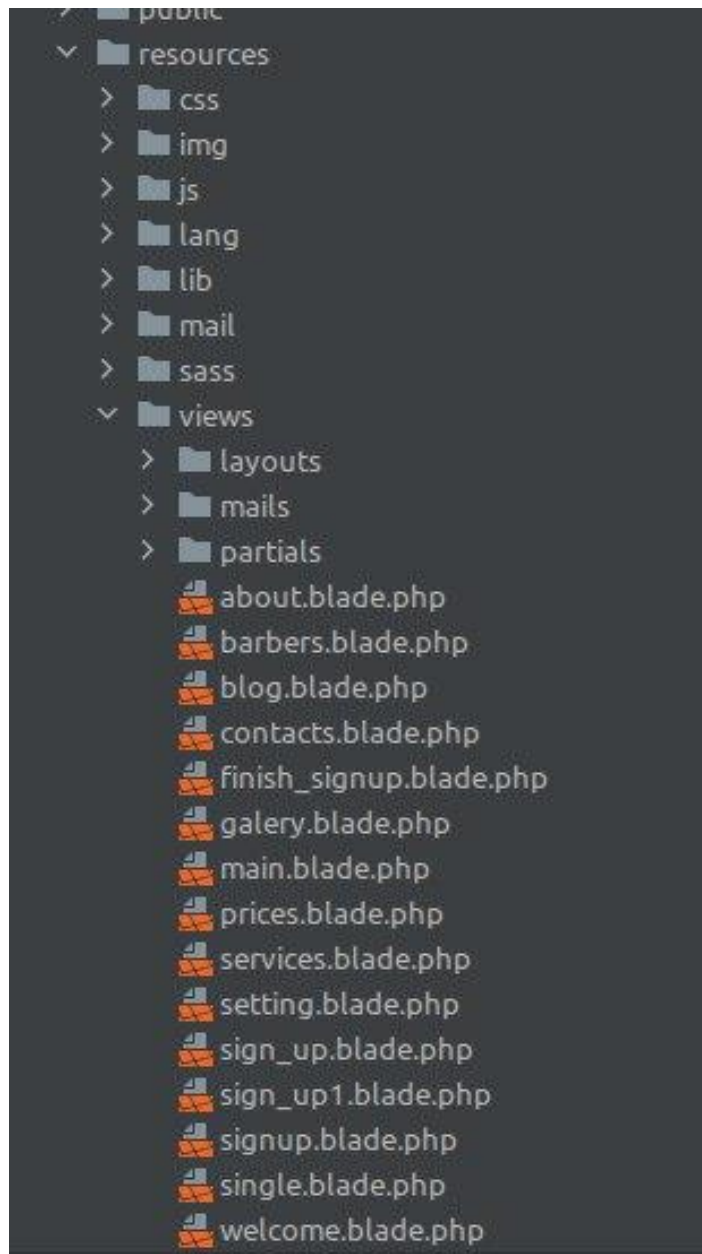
public
resources
css
img
js
lang
lib
mail
sass
views
layouts
mails
partials
about.blade.php
barbers.blade.php
blog.blade.php
contacts.blade.php
finish_signup.blade.php
galery.blade.php
main.blade.php
prices.blade.php
services.blade.php
setting.blade.php
sign_up.blade.php
sign_up1.blade.php
signup.blade.php
single.blade.php
welcome.blade.php